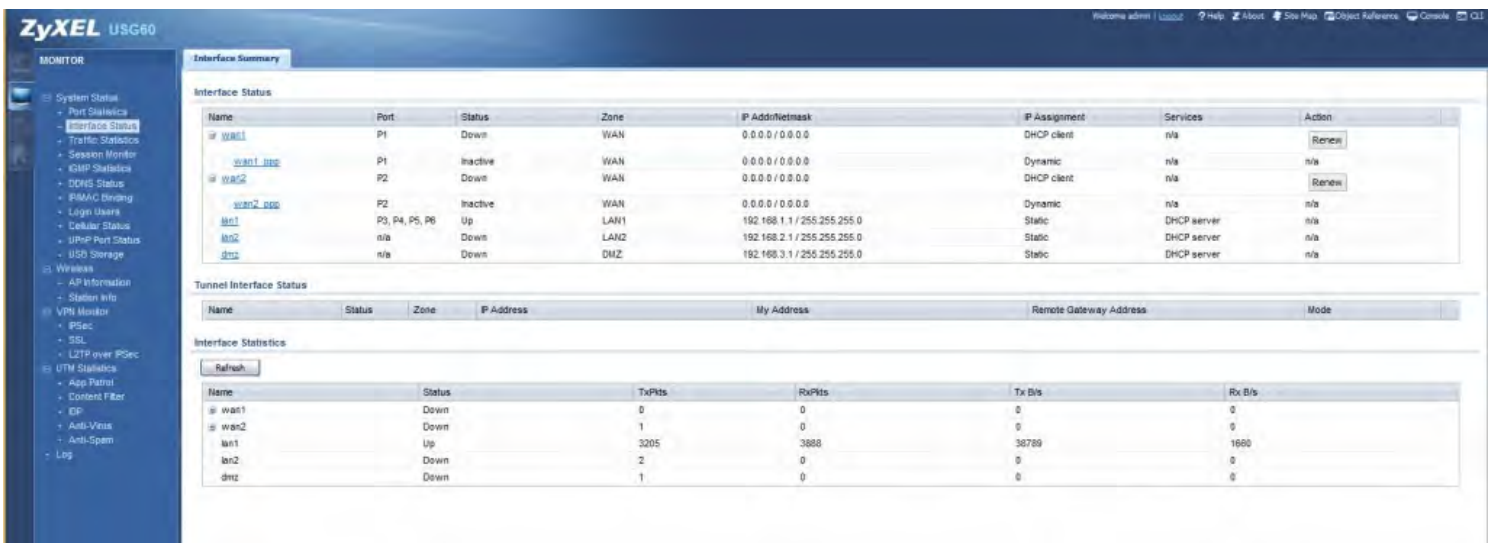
ZyXEL USG60

Welcome admin | Logout ? Help About Site Map Object Reference Console CLI

MONITOR

System Status
- Port Statistics
- Interface Status
- Traffic Statistics
- Session Monitor
- IGMP Statistics
- DDNS Status
- IP/MAC Binding
- Login Users
- Cellular Status
- UPnP Port Status
- USB Storage
Wireless
- AP Information
- Station Info
VPN Monitor
- IPSec
- SSL
- L2TP over IPSec
UTM Statistics
- App Patrol
- Content Filter
- IDP
- Anti-Virus
- Anti-Spam
- Log

Interface Summary

Interface Status

| Name | Port | Status | Zone | IP Addr/Netmask | IP Assignment | Services | Action |
|---|---|---|---|---|---|---|---|
| wan1 | P1 | Down | WAN | 0.0.0.0 / 0.0.0.0 | DHCP client | n/a | Renew |
| wan1_ppp | P1 | Inactive | WAN | 0.0.0.0 / 0.0.0.0 | Dynamic | n/a | n/a |
| wan2 | P2 | Down | WAN | 0.0.0.0 / 0.0.0.0 | DHCP client | n/a | Renew |
| wan2_ppp | P2 | Inactive | WAN | 0.0.0.0 / 0.0.0.0 | Dynamic | n/a | n/a |
| lan1 | P3, P4, P5, P6 | Up | LAN1 | 192.168.1.1 / 255.255.255.0 | Static | DHCP server | n/a |
| lan2 | n/a | Down | LAN2 | 192.168.2.1 / 255.255.255.0 | Static | DHCP server | n/a |
| dmz | n/a | Down | DMZ | 192.168.3.1 / 255.255.255.0 | Static | DHCP server | n/a |

Tunnel Interface Status

| Name | Status | Zone | IP Address | My Address | Remote Gateway Address | Mode |
|---|---|---|---|---|---|---|

Interface Statistics

Refresh

| Name | Status | TxPkts | RxPkts | Tx B/s | Rx B/s |
|---|---|---|---|---|---|
| wan1 | Down | 0 | 0 | 0 | 0 |
| wan2 | Down | 1 | 0 | 0 | 0 |
| lan1 | Up | 3205 | 3888 | 38789 | 1660 |
| lan2 | Down | 2 | 0 | 0 | 0 |
| dmz | Down | 1 | 0 | 0 | 0 |